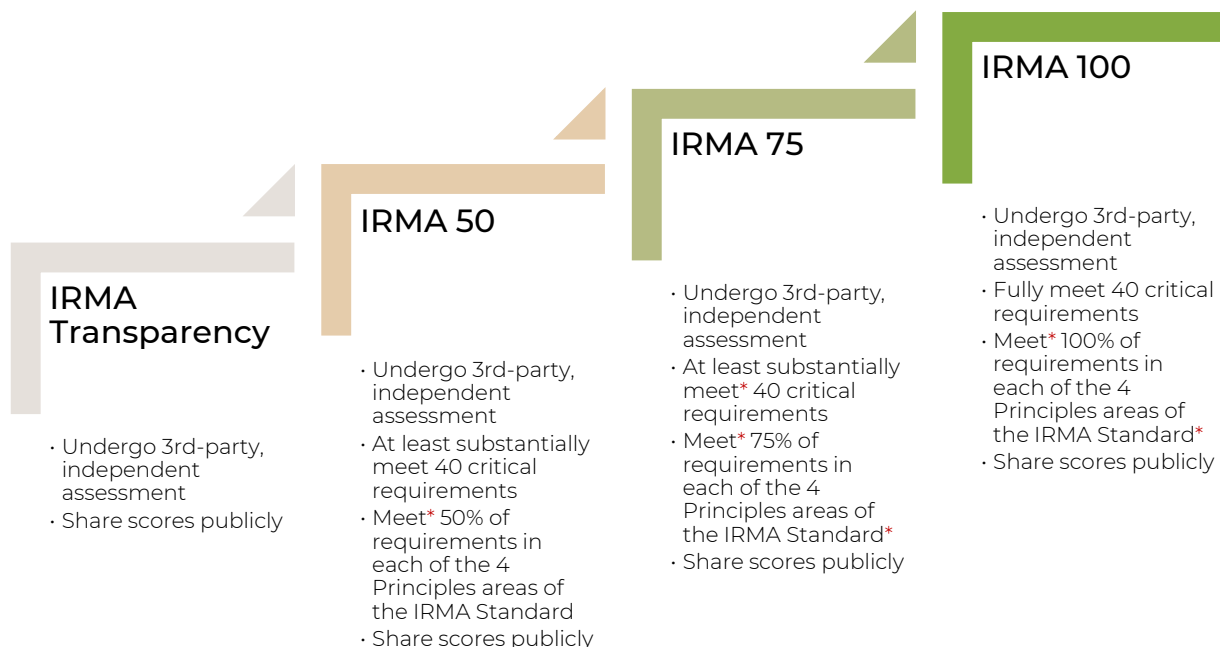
IRMA Transparency

- Undergo 3rd-party, independent assessment
- Share scores publicly

IRMA 50

- Undergo 3rd-party, independent assessment
- At least substantially meet 40 critical requirements
- Meet* 50% of requirements in each of the 4 Principles areas of the IRMA Standard
- Share scores publicly

IRMA 75

- Undergo 3rd-party, independent assessment
- At least substantially meet* 40 critical requirements
- Meet* 75% of requirements in each of the 4 Principles areas of the IRMA Standard*
- Share scores publicly

IRMA 100

- Undergo 3rd-party, independent assessment
- Fully meet 40 critical requirements
- Meet* 100% of requirements in each of the 4 Principles areas of the IRMA Standard*
- Share scores publicly